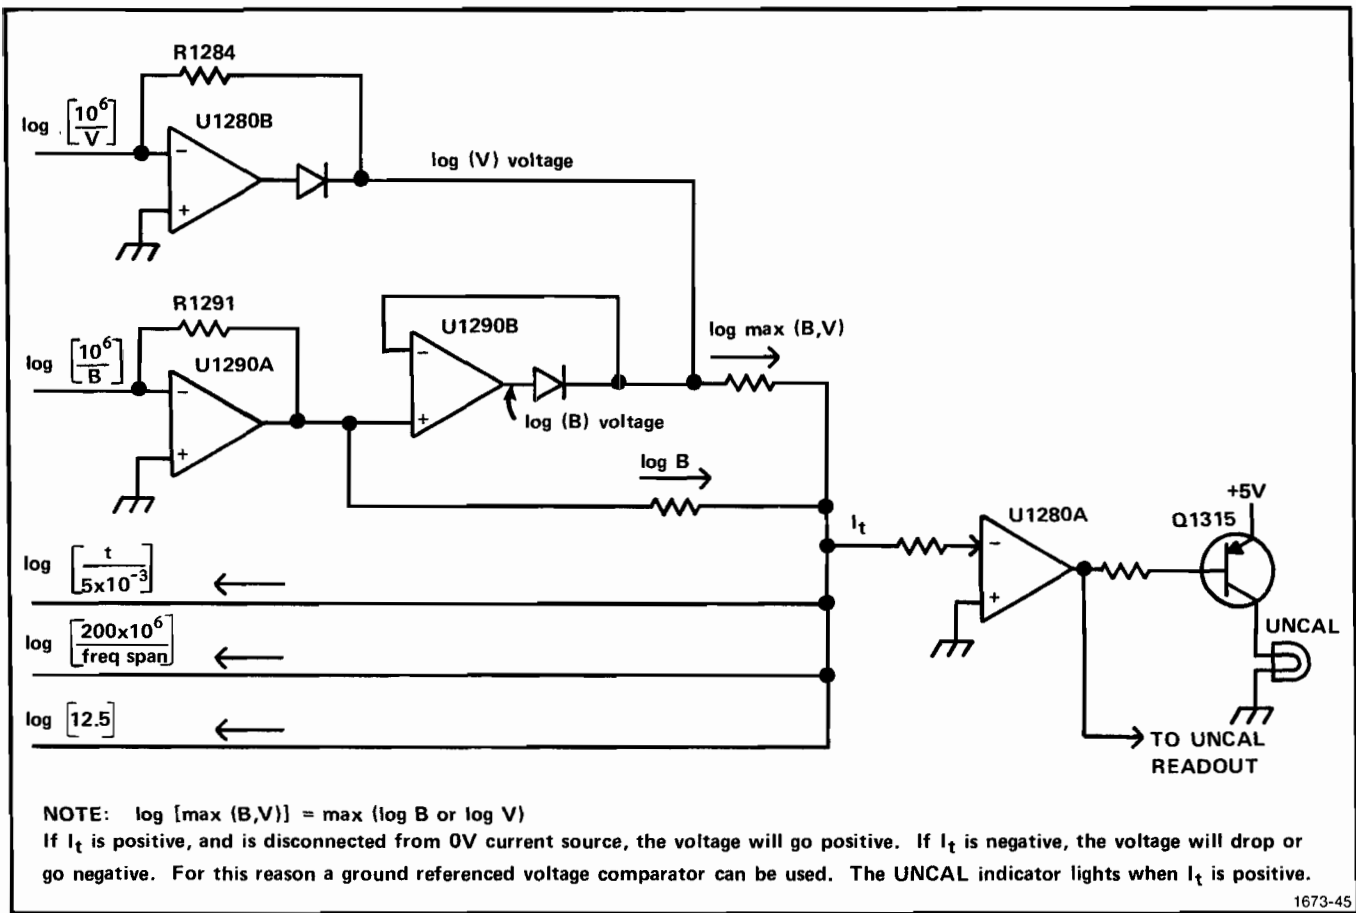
R1284

log $\left[\frac{10^6}{V}\right]$

U1280B

log (V) voltage

R1291

U1290B

log max (B,V)

log $\left[\frac{10^6}{B}\right]$

U1290A

log (B) voltage

log B

$I_t$

U1280A

+5V

Q1315

log $\left[\frac{t}{5x10^{-3}}\right]$

log $\left[\frac{200x10^6}{freq\ span}\right]$

UNCAL

log $[12.5]$

TO UNCAL READOUT

NOTE: log [max (B,V)] = max (log B or log V)
If $I_t$ is positive, and is disconnected from 0V current source, the voltage will go positive. If $I_t$ is negative, the voltage will drop or go negative. For this reason a ground referenced voltage comparator can be used. The UNCAL indicator lights when $I_t$ is positive.

1673-45